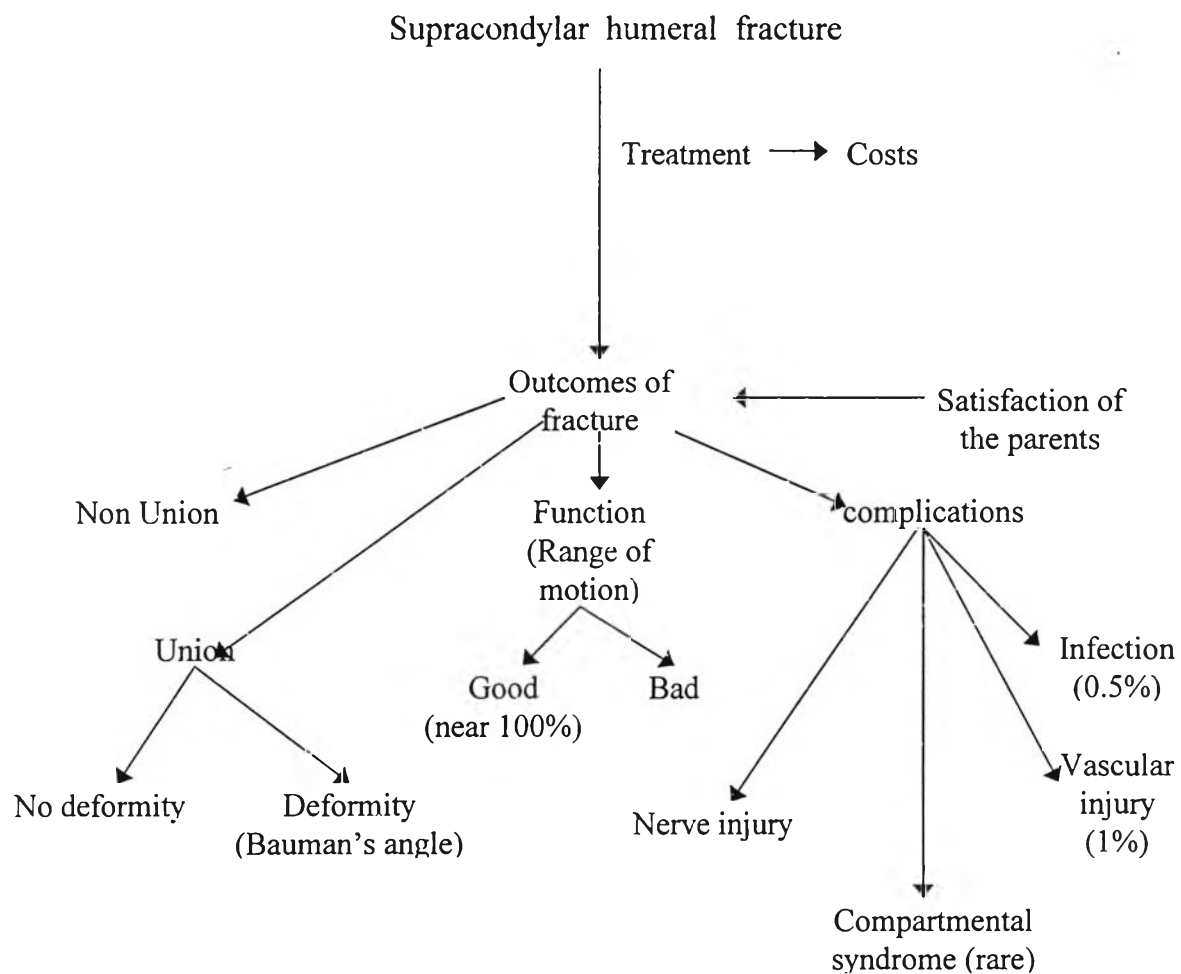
Supracondylar humeral fracture

Treatment → Costs

Outcomes of fracture

Satisfaction of the parents

Non Union

Function (Range of motion)

complications

Union

Good (near 100%)

Bad

Infection (0.5%)

No deformity

Deformity (Bauman's angle)

Nerve injury

Vascular injury (1%)

Compartmental syndrome (rare)